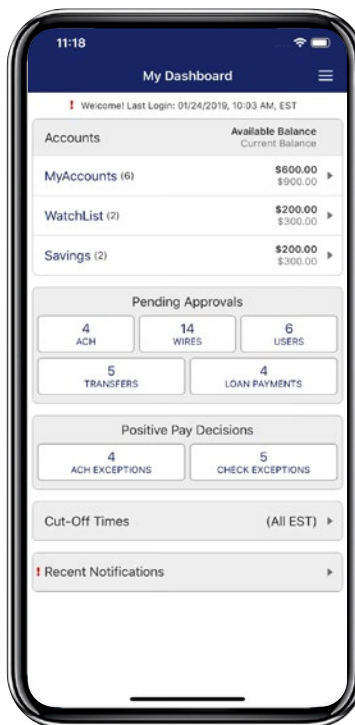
11:18

My Dashboard

! Welcome! Last Login: 01/24/2019, 10:03 AM, EST

| Accounts | Available Balance Current Balance |
|---|---|
| MyAccounts (6) | \$600.00 \$900.00 |
| WatchList (2) | \$200.00 \$300.00 |
| Savings (2) | \$200.00 \$300.00 |

Pending Approvals

4 ACH

14 WIRES

6 USERS

5 TRANSFERS

4 LOAN PAYMENTS

Positive Pay Decisions

4 ACH EXCEPTIONS

5 CHECK EXCEPTIONS

Cut-Off Times (All EST)

! Recent Notifications